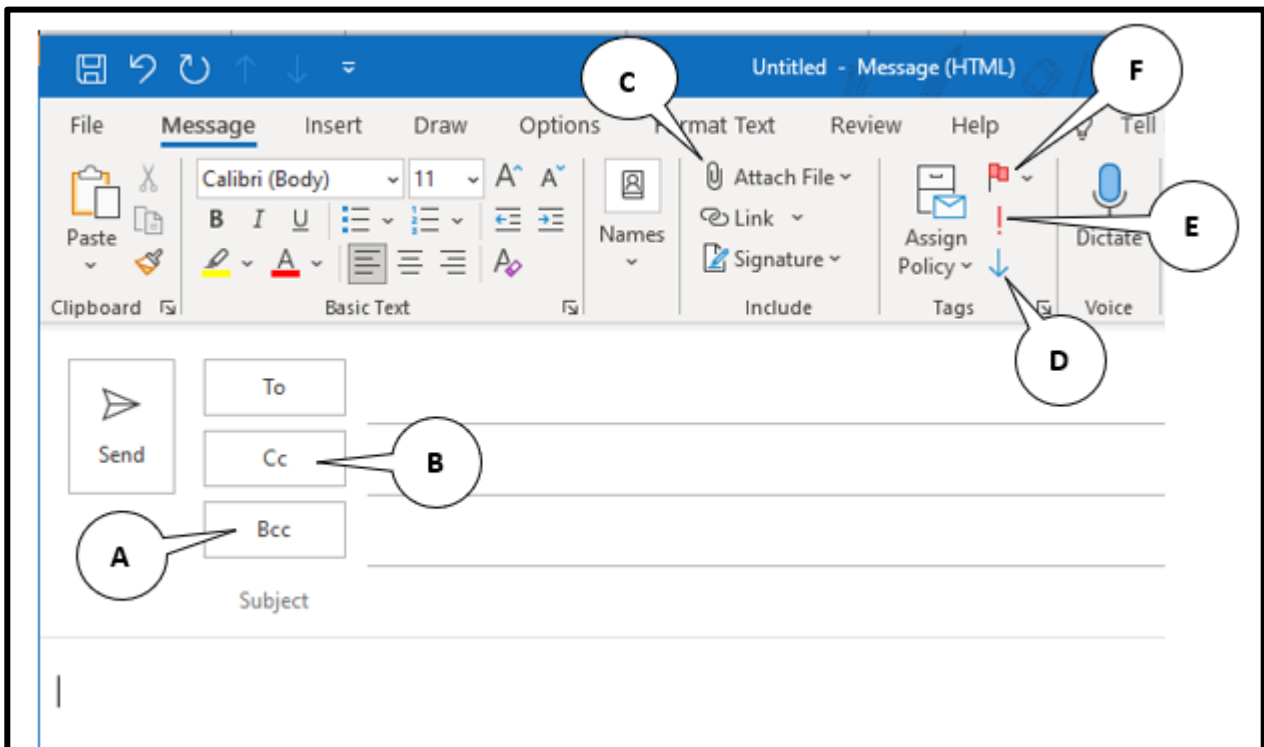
Untitled - Message (HTML)

File Message Insert Draw Options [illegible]rmat Text Review Help Tell

Paste

Calibri (Body) 11

B I U

Names

Attach File

Link

Signature

Assign Policy

Dictate

Clipboard Basic Text Include Tags Voice

C F E D

Send

To

Cc

Bcc

Subject

B

A